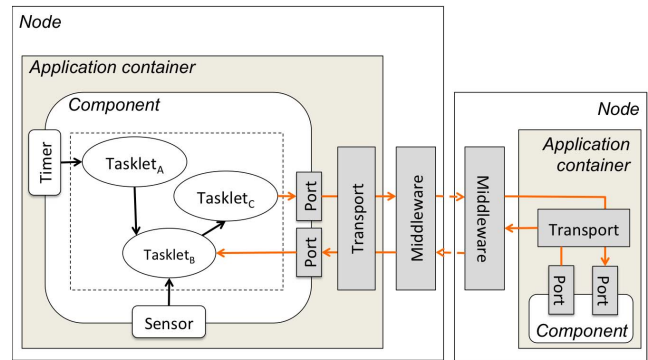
Node

Application container

Component

Timer

Tasklet$_A$

Tasklet$_C$

Tasklet$_B$

Sensor

Port

Port

Transport

Middleware

Middleware

Node

Application container

Transport

Port

Port

Component